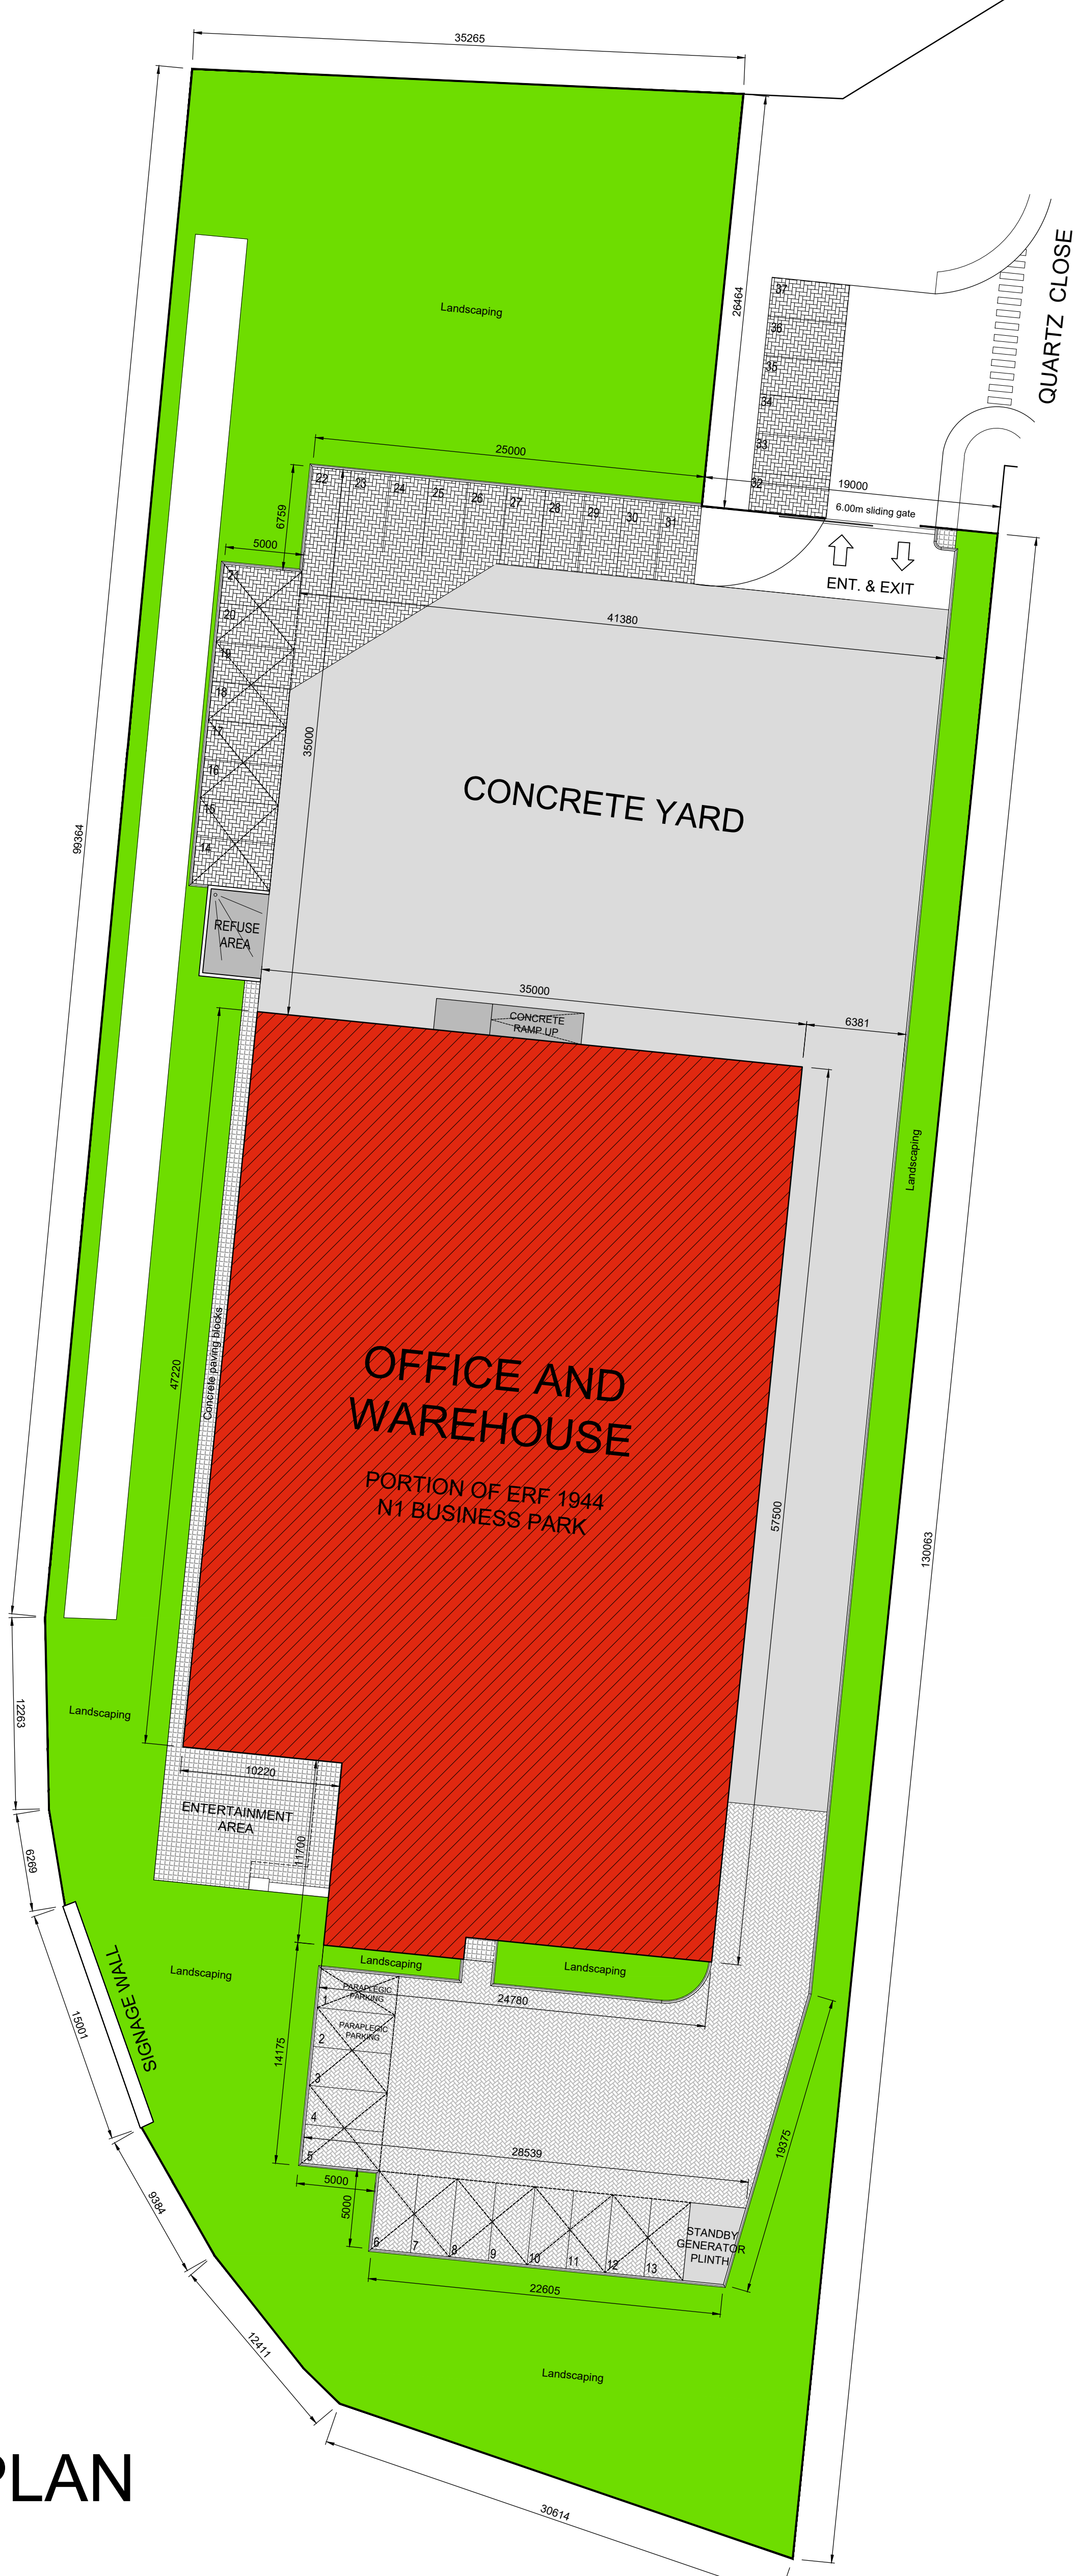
35265

Landscaping

26464

QUARTZ CLOSE

37
36
35
34
33
32

25000

6759

22 23 24 25 26 27 28 29 30 31

19000

6.00m sliding gate

ENT. & EXIT

5000

21
20
19
18
17
16
15
14

41380

35000

CONCRETE YARD

99364

REFUSE AREA

35000

CONCRETE RAMP UP

6381

Landscaping

47220

Concrete paving blocks

OFFICE AND WAREHOUSE

PORTION OF ERF 1944
N1 BUSINESS PARK

57500

130063

12263

Landscaping

10220

ENTERTAINMENT AREA

11700

6269

Landscaping

Landscaping

SIGNAGE WALL

Landscaping

PARAPLEGIC PARKING
1
PARAPLEGIC PARKING
2
3
4
5

24780

14175

15001

28539

19375

5000

5000

6 7 8 9 10 11 12 13

STANDBY GENERATOR PLINTH

9384

22605

12411

Landscaping

PLAN

30614